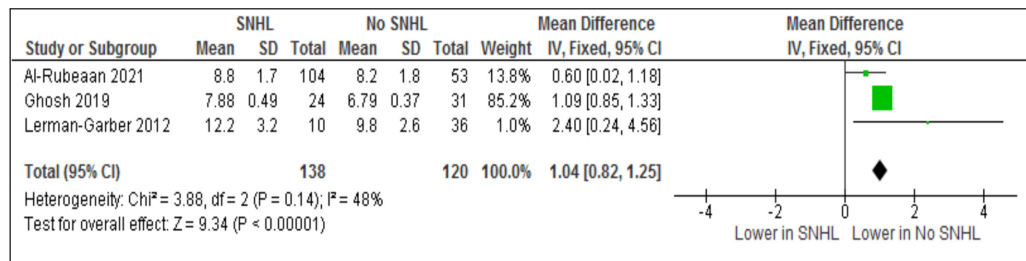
| Study or Subgroup | SNHL Mean | SNHL SD | SNHL Total | No SNHL Mean | No SNHL SD | No SNHL Total | Weight | Mean Difference IV, Fixed, 95% CI |
|---|---|---|---|---|---|---|---|---|
| Al-Rubeaan 2021 | 8.8 | 1.7 | 104 | 8.2 | 1.8 | 53 | 13.8% | 0.60 [0.02, 1.18] |
| Ghosh 2019 | 7.88 | 0.49 | 24 | 6.79 | 0.37 | 31 | 85.2% | 1.09 [0.85, 1.33] |
| Lerman-Garber 2012 | 12.2 | 3.2 | 10 | 9.8 | 2.6 | 36 | 1.0% | 2.40 [0.24, 4.56] |
| Total (95% CI) | | | 138 | | | 120 | 100.0% | 1.04 [0.82, 1.25] |

Heterogeneity: Chi² = 3.88, df = 2 (P = 0.14); I² = 48%

Test for overall effect: Z = 9.34 (P < 0.00001)

Mean Difference
IV, Fixed, 95% CI

-4 -2 0 2 4

Lower in SNHL Lower in No SNHL